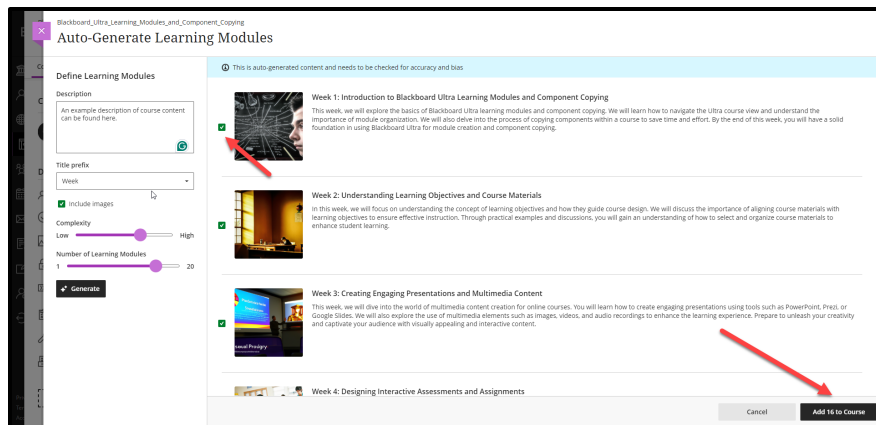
Blackboard_Ultra_Learning_Modules_and_Component_Copying
Auto-Generate Learning Modules

Define Learning Modules

Description

An example description of course content can be found here.

Title prefix

Week

Include images

Complexity

Low High

Number of Learning Modules

1 20

Generate

This is auto-generated content and needs to be checked for accuracy and bias

Week 1: Introduction to Blackboard Ultra Learning Modules and Component Copying

This week, we will explore the basics of Blackboard Ultra learning modules and component copying. We will learn how to navigate the Ultra course view and understand the importance of module organization. We will also delve into the process of copying components within a course to save time and effort. By the end of this week, you will have a solid foundation in using Blackboard Ultra for module creation and component copying.

Week 2: Understanding Learning Objectives and Course Materials

In this week, we will focus on understanding the concept of learning objectives and how they guide course design. We will discuss the importance of aligning course materials with learning objectives to ensure effective instruction. Through practical examples and discussions, you will gain an understanding of how to select and organize course materials to enhance student learning.

Week 3: Creating Engaging Presentations and Multimedia Content

This week, we will dive into the world of multimedia content creation for online courses. You will learn how to create engaging presentations using tools such as PowerPoint, Prezi, or Google Slides. We will also explore the use of multimedia elements such as images, videos, and audio recordings to enhance the learning experience. Prepare to unleash your creativity and captivate your audience with visually appealing and interactive content.

Week 4: Designing Interactive Assessments and Assignments

Cancel

Add 16 to Course